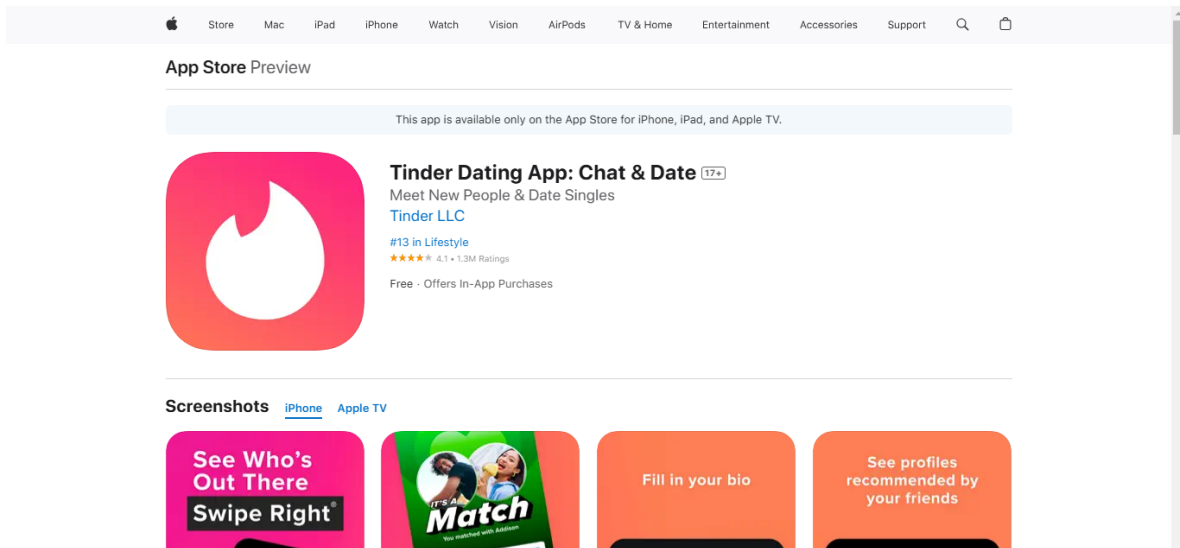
Store Mac iPad iPhone Watch Vision AirPods TV & Home Entertainment Accessories Support

App Store Preview

This app is available only on the App Store for iPhone, iPad, and Apple TV.

Tinder Dating App: Chat & Date 17+

Meet New People & Date Singles

Tinder LLC

#13 in Lifestyle

★★★★★ 4.1 • 1.3M Ratings

Free · Offers In-App Purchases

Screenshots iPhone Apple TV

See Who's Out There Swipe Right®

IT'S A Match

You matched with Addison

Fill in your bio

See profiles recommended by your friends